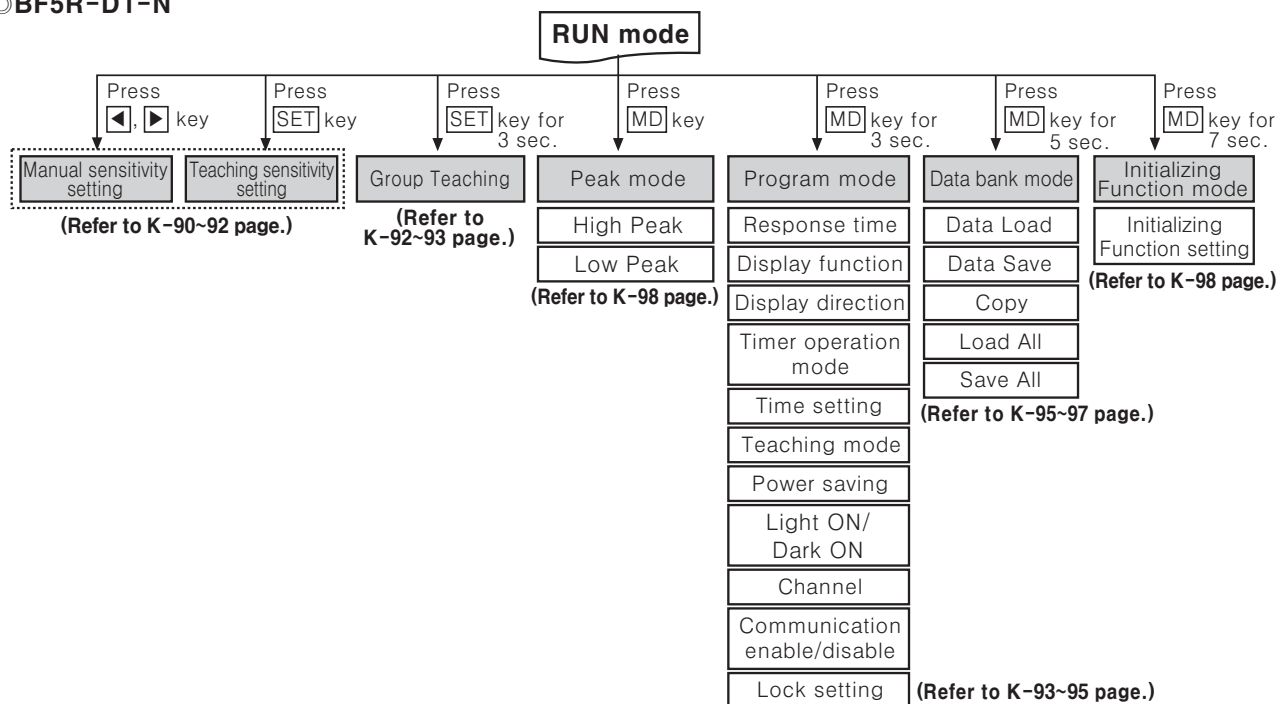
◎BF5R-DT-N

RUN mode

Press ◀, ▶ key

Manual sensitivity setting

Teaching sensitivity setting

(Refer to K-90~92 page.)

Press SET key

Group Teaching

(Refer to K-92~93 page.)

Press SET key for 3 sec.

Peak mode

High Peak

Low Peak

(Refer to K-98 page.)

Press MD key

Program mode

Response time

Display function

Display direction

Timer operation mode

Time setting

Teaching mode

Power saving

Light ON/ Dark ON

Channel

Communication enable/disable

Lock setting

(Refer to K-93~95 page.)

Press MD key for 3 sec.

Data bank mode

Data Load

Data Save

Copy

Load All

Save All

(Refer to K-95~97 page.)

Press MD key for 5 sec.

Initializing Function mode

Initializing Function setting

(Refer to K-98 page.)

Press MD key for 7 sec.